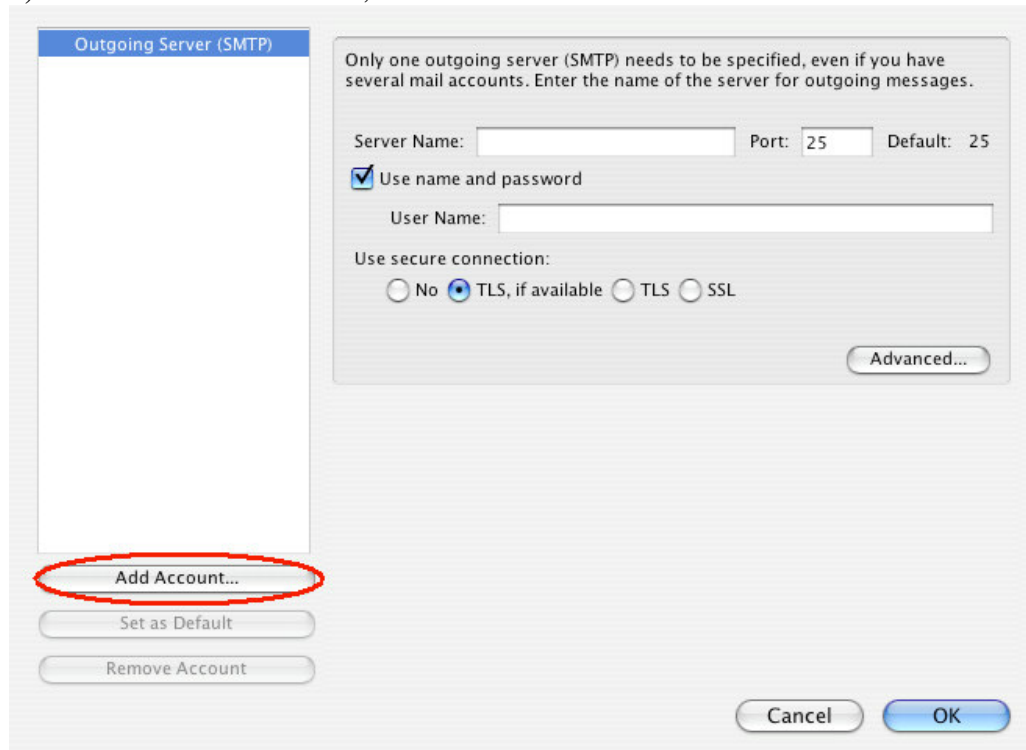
Outgoing Server (SMTP)

Only one outgoing server (SMTP) needs to be specified, even if you have several mail accounts. Enter the name of the server for outgoing messages.

Server Name:

Port: 25

Default: 25

Use name and password

User Name:

Use secure connection:

No

TLS, if available

TLS

SSL

Advanced...

Add Account...

Set as Default

Remove Account

Cancel

OK